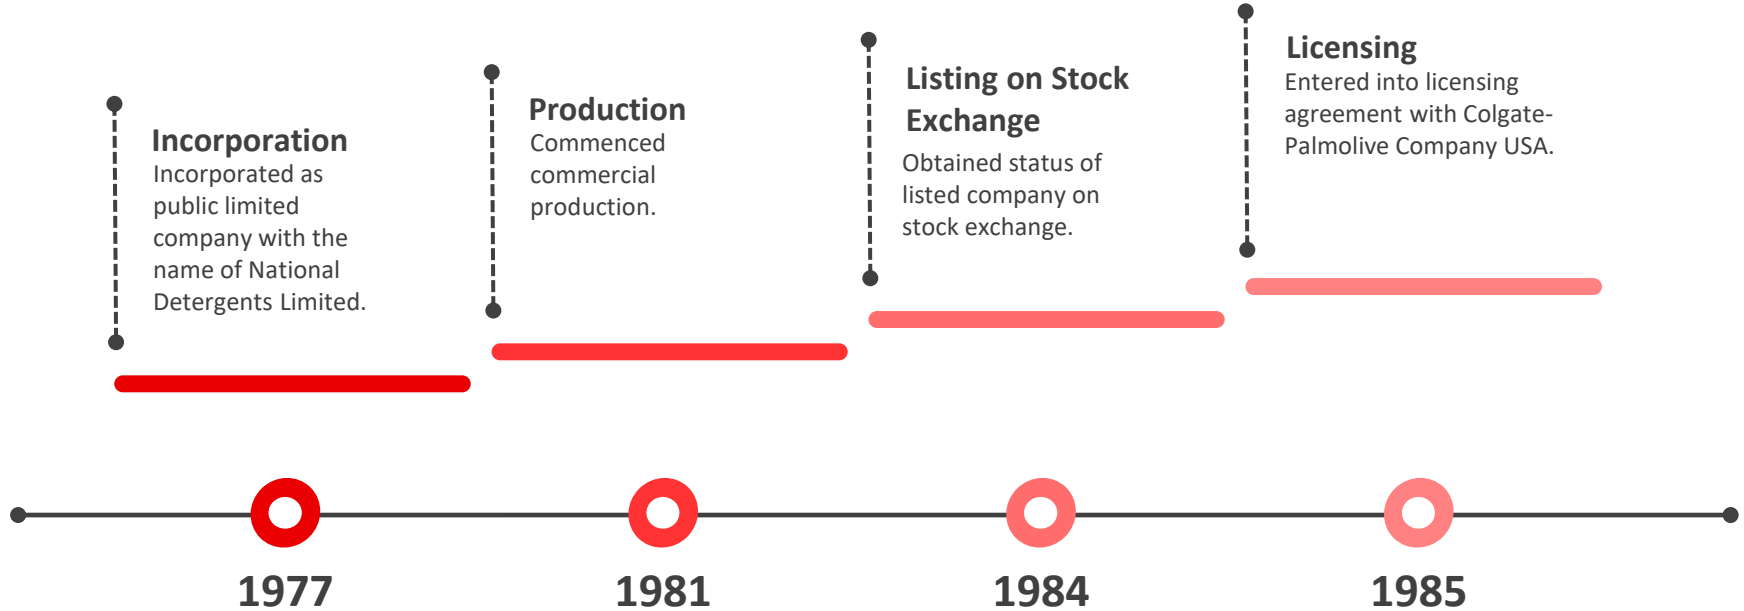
Incorporation
Incorporated as public limited company with the name of National Detergents Limited.

Production
Commenced commercial production.

Listing on Stock Exchange
Obtained status of listed company on stock exchange.

Licensing
Entered into licensing agreement with Colgate-Palmolive Company USA.

1977

1981

1984

1985